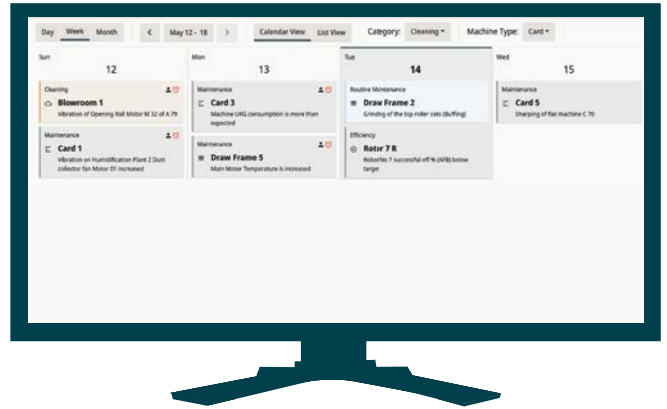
Day Week Month < May 12 - 18 > Calendar View List View Category: Cleaning ▾ Machine Type: Card ▾

Sun
12

Cleaning
Blowroom 1
Vibration of Opening Roll Motor M 32 of A 79

Maintenance
Card 1
Vibration on Humidification Plant 2 Dust collector fan Motor 01 increased

Mon
13

Maintenance
Card 3
Machine UKG consumption is more than expected

Maintenance
Draw Frame 5
Main Motor Temperature is increased

Tue
14

Routine Maintenance
Draw Frame 2
Grinding of the top roller cots (Buffing)

Efficiency
Rotr 7 R
RobotNo 7 successful eff % (AFB) below target

Wed
15

Maintenance
Card 5
Sharping of flat machine C 70